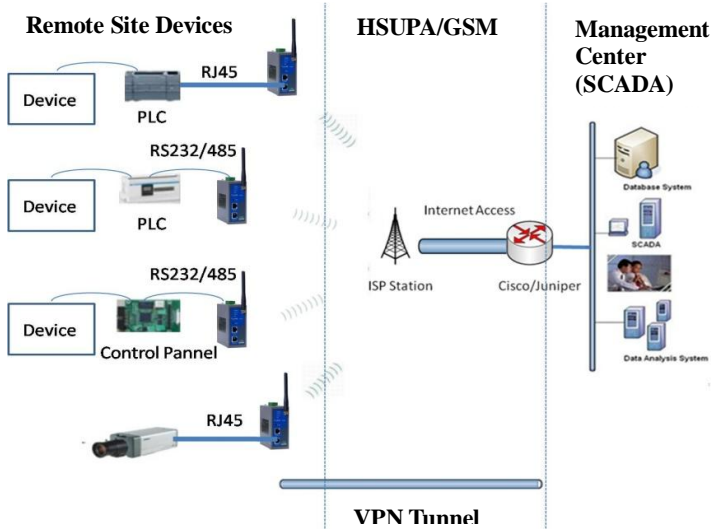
Remote Site Devices

HSUPA/GSM

Management Center (SCADA)

Device

PLC

RJ45

RS232/485

Device

PLC

RS232/485

Device

Control Pannel

Internet Access

ISP Station

Cisco/Juniper

Database System

SCADA

Data Analysis System

RJ45

VPN Tunnel